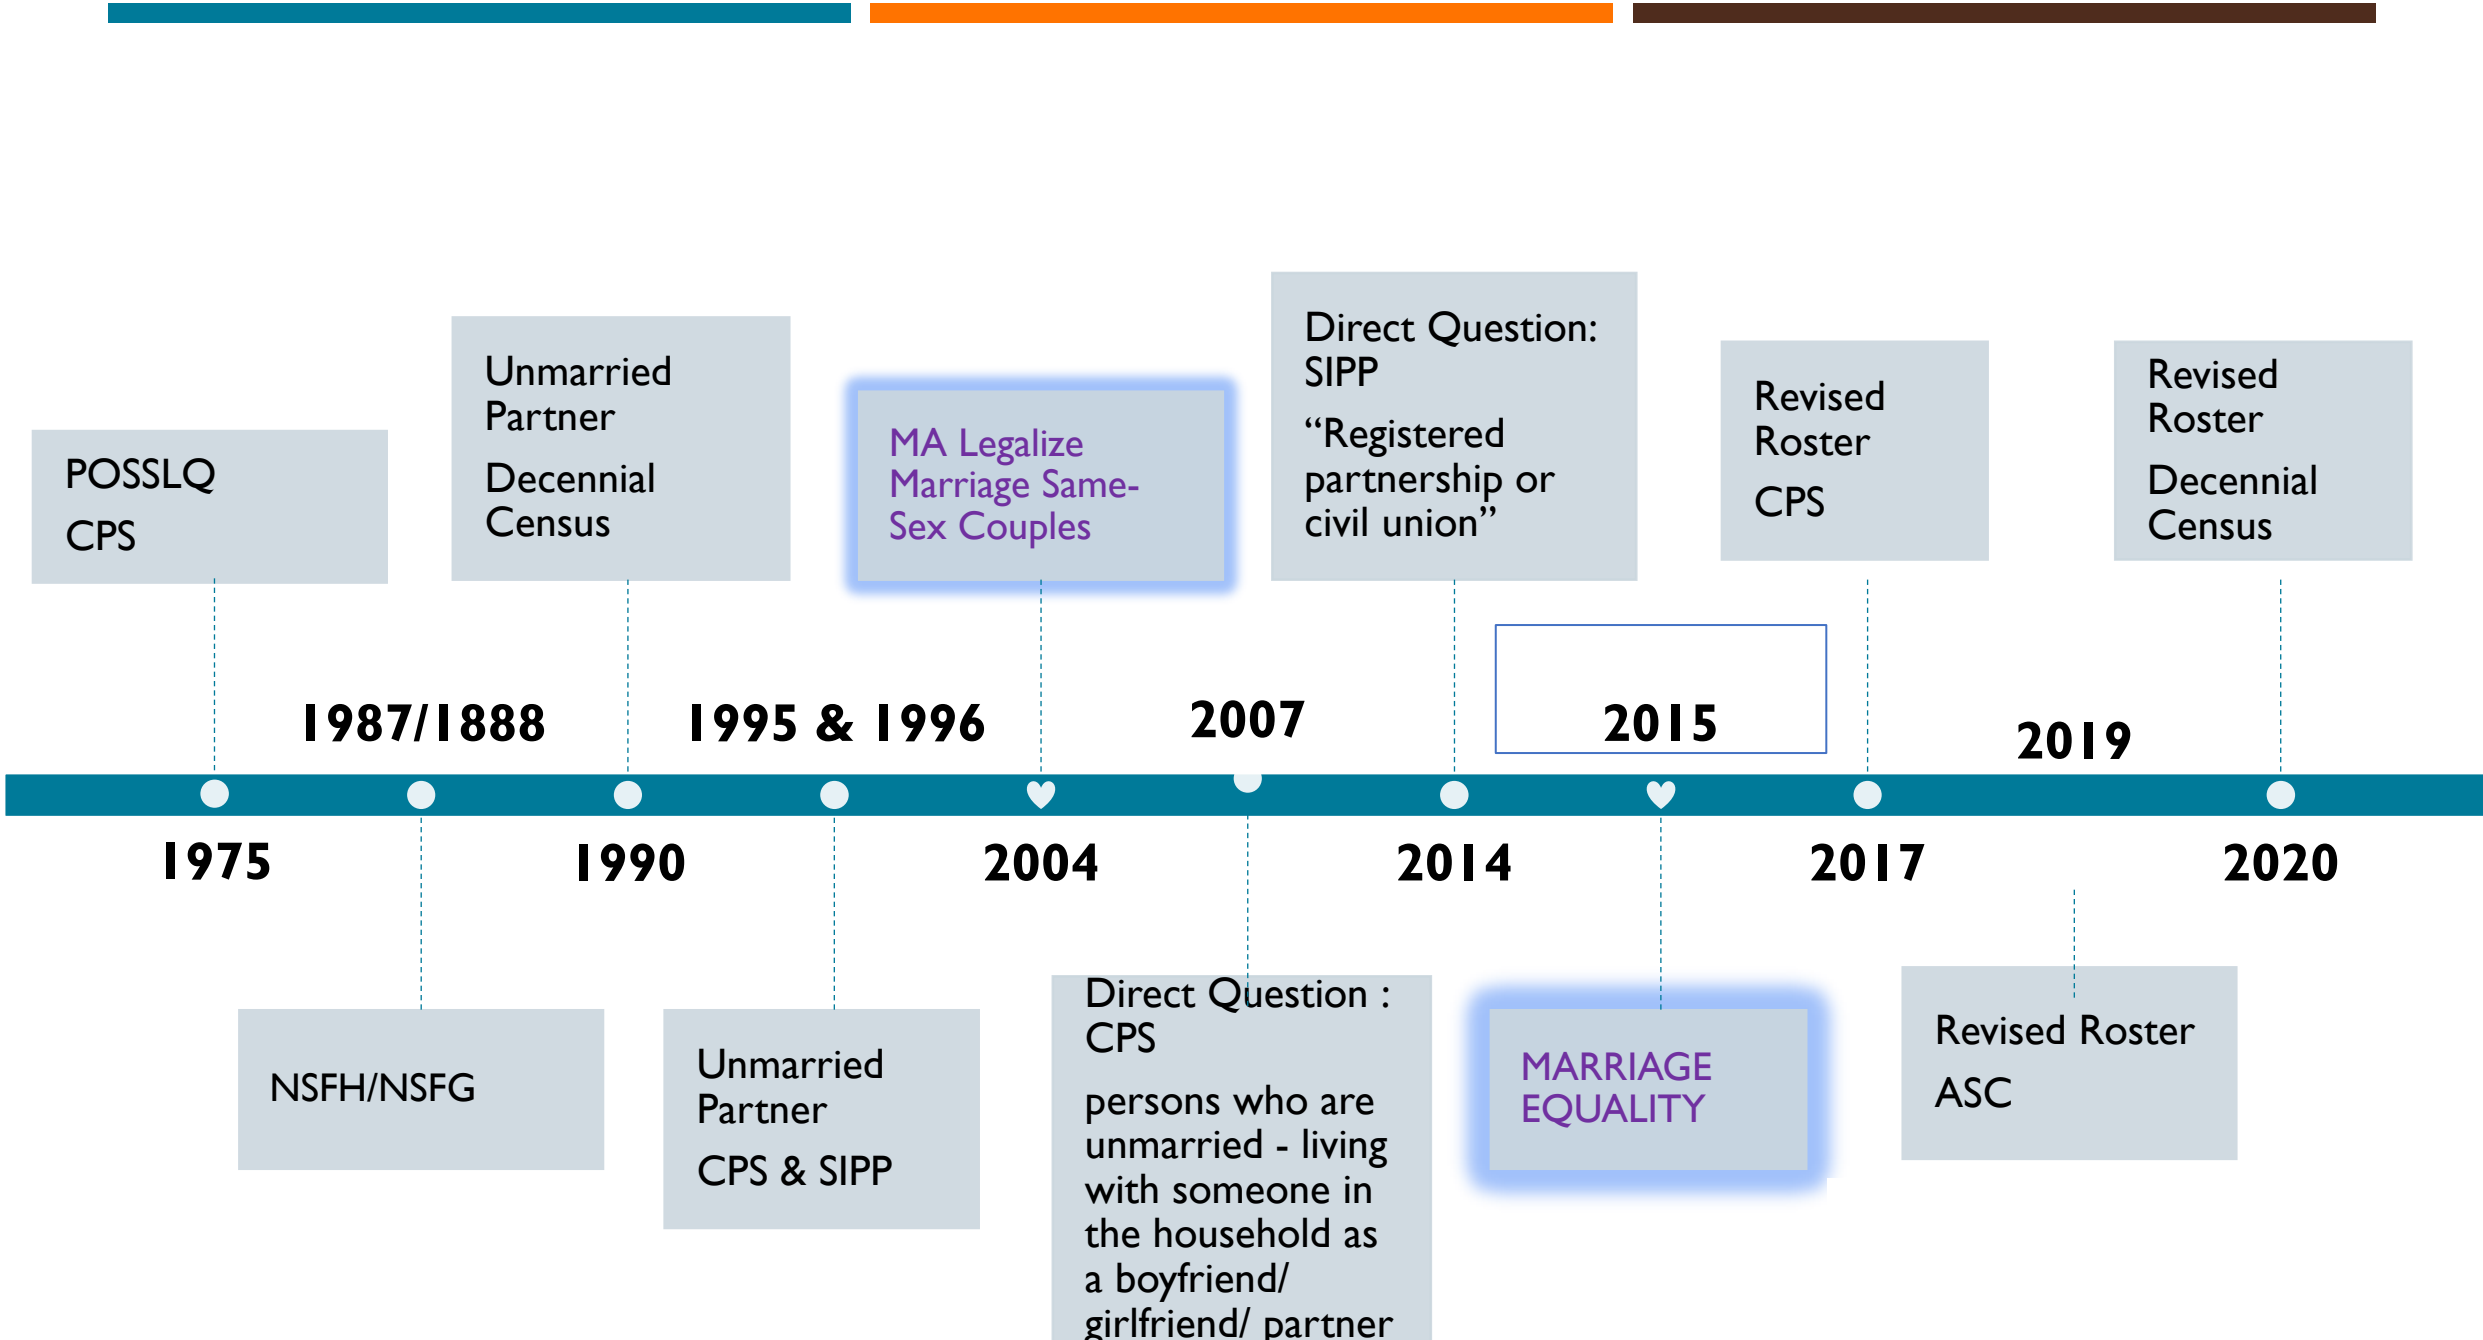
POSSLQ

CPS

Unmarried Partner

Decennial Census

MA Legalize Marriage Same-Sex Couples

Direct Question: SIPP

"Registered partnership or civil union"

Revised Roster

CPS

Revised Roster

Decennial Census

1987/1888

1995 & 1996

2007

2015

2019

1975

1990

2004

2014

2017

2020

NSFH/NSFG

Unmarried Partner

CPS & SIPP

Direct Question : CPS

persons who are unmarried - living with someone in the household as a boyfriend/ girlfriend/ partner

MARRIAGE EQUALITY

Revised Roster

ASC